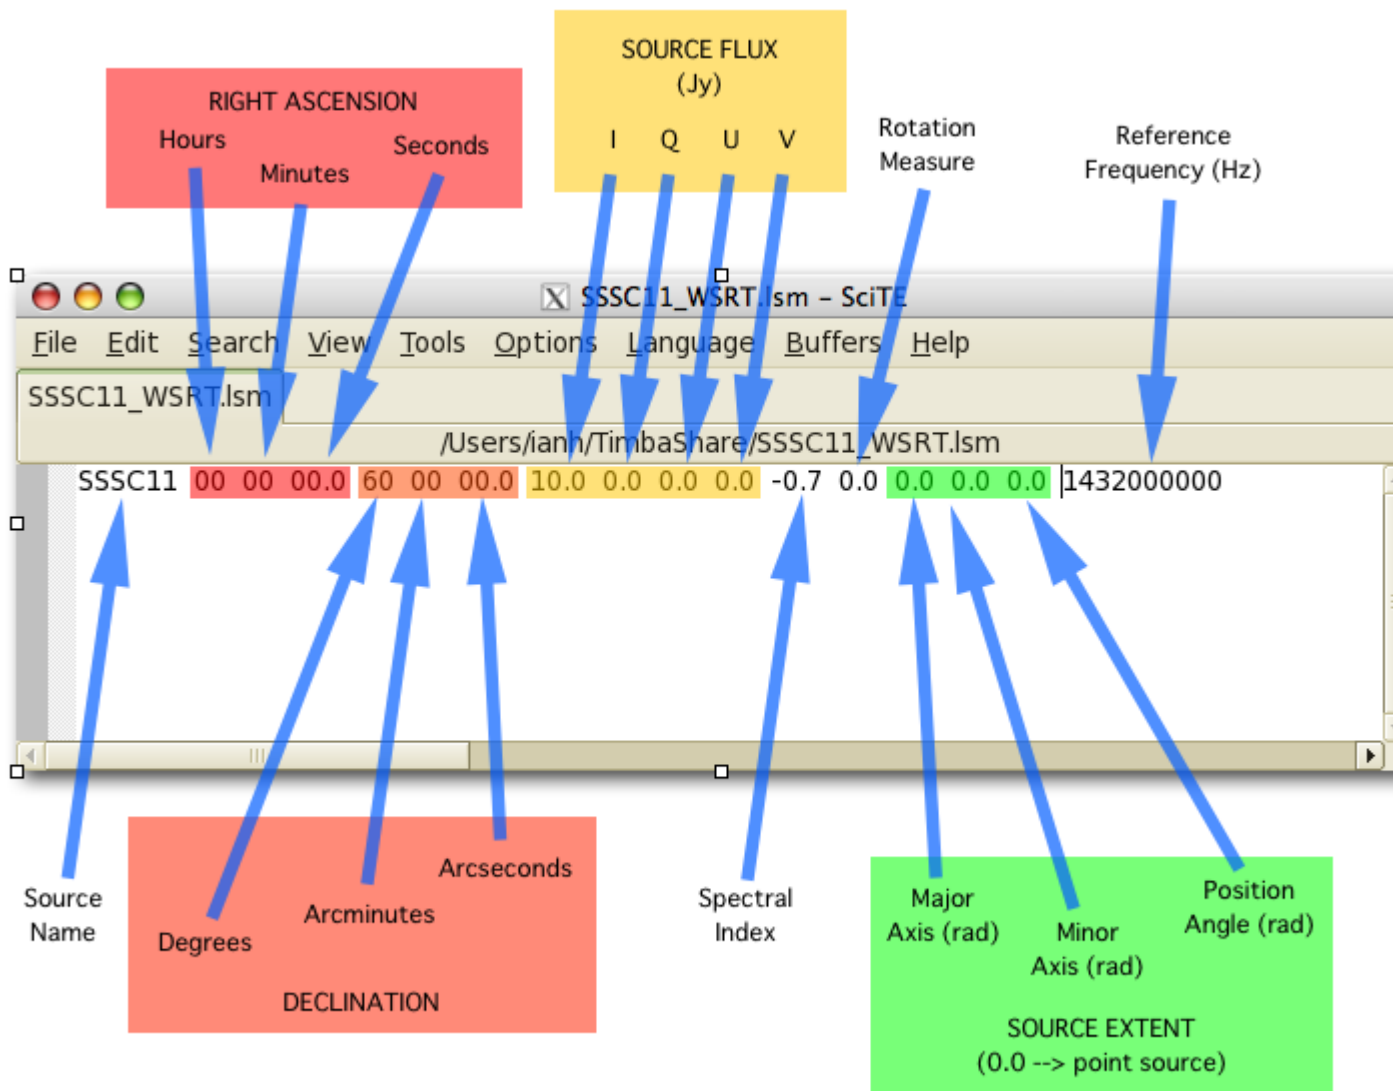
RIGHT ASCENSION
Hours
Minutes
Seconds

SOURCE FLUX
(Jy)
I Q U V

Rotation Measure

Reference Frequency (Hz)

SSSC11_WSRT.lsm - SciTE

File Edit Search View Tools Options Language Buffers Help

SSSC11_WSRT.lsm

/Users/ianh/TimbaShare/SSSC11_WSRT.lsm

SSSC11 00 00 00.0 60 00 00.0 10.0 0.0 0.0 0.0 -0.7 0.0 0.0 0.0 0.0 1432000000

Source Name

Degrees
Arcminutes
Arcseconds
DECLINATION

Spectral Index

Major Axis (rad)
Minor Axis (rad)
Position Angle (rad)
SOURCE EXTENT
(0.0 --> point source)